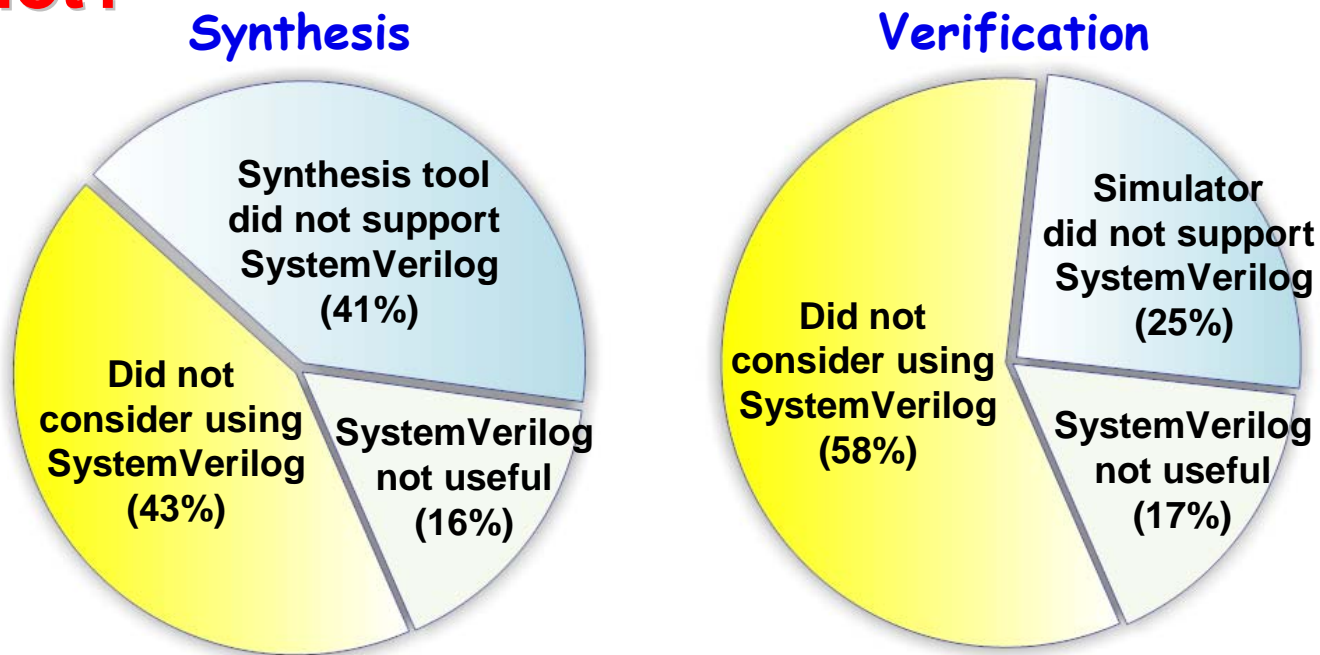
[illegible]

Synthesis

Synthesis tool did not support SystemVerilog (41%)

Did not consider using SystemVerilog (43%)

SystemVerilog not useful (16%)

Verification

Simulator did not support SystemVerilog (25%)

Did not consider using SystemVerilog (58%)

SystemVerilog not useful (17%)